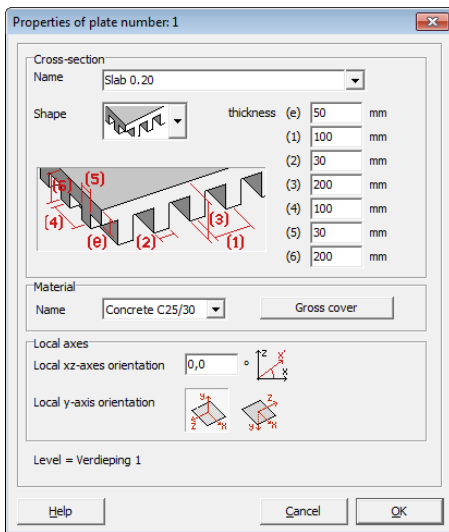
Properties of plate number: 1

Cross-section
Name Slab 0.20
Shape
thickness (e) 50 mm
(1) 100 mm
(2) 30 mm
(3) 200 mm
(4) 100 mm
(5) 30 mm
(6) 200 mm

(6) (5) (4) (e) (2) (3) (1)

Material
Name Concrete C25/30
Gross cover

Local axes
Local xz-axes orientation 0,0 °
Z X' X
Local y-axis orientation
y z x
y z x

Level = Verdieping 1

Help Cancel OK